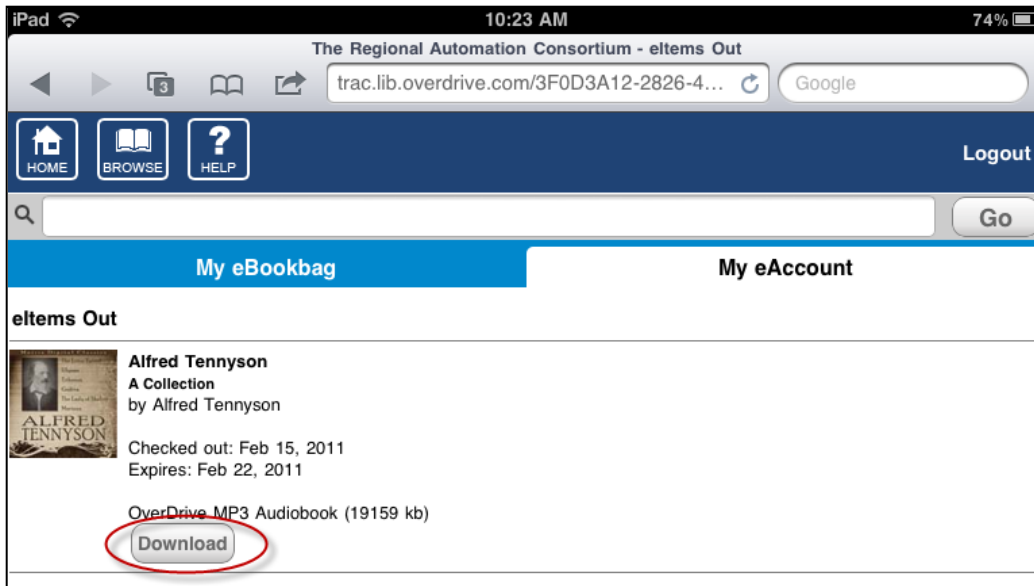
iPad

10:23 AM

74%

The Regional Automation Consortium - eItems Out

3

trac.lib.overdrive.com/3F0D3A12-2826-4...

Google

HOME

BROWSE

HELP

Logout

Go

My eBookbag

My eAccount

eItems Out

ALFRED TENNYSON

Alfred Tennyson

A Collection

by Alfred Tennyson

Checked out: Feb 15, 2011

Expires: Feb 22, 2011

OverDrive MP3 Audiobook (19159 kb)

Download